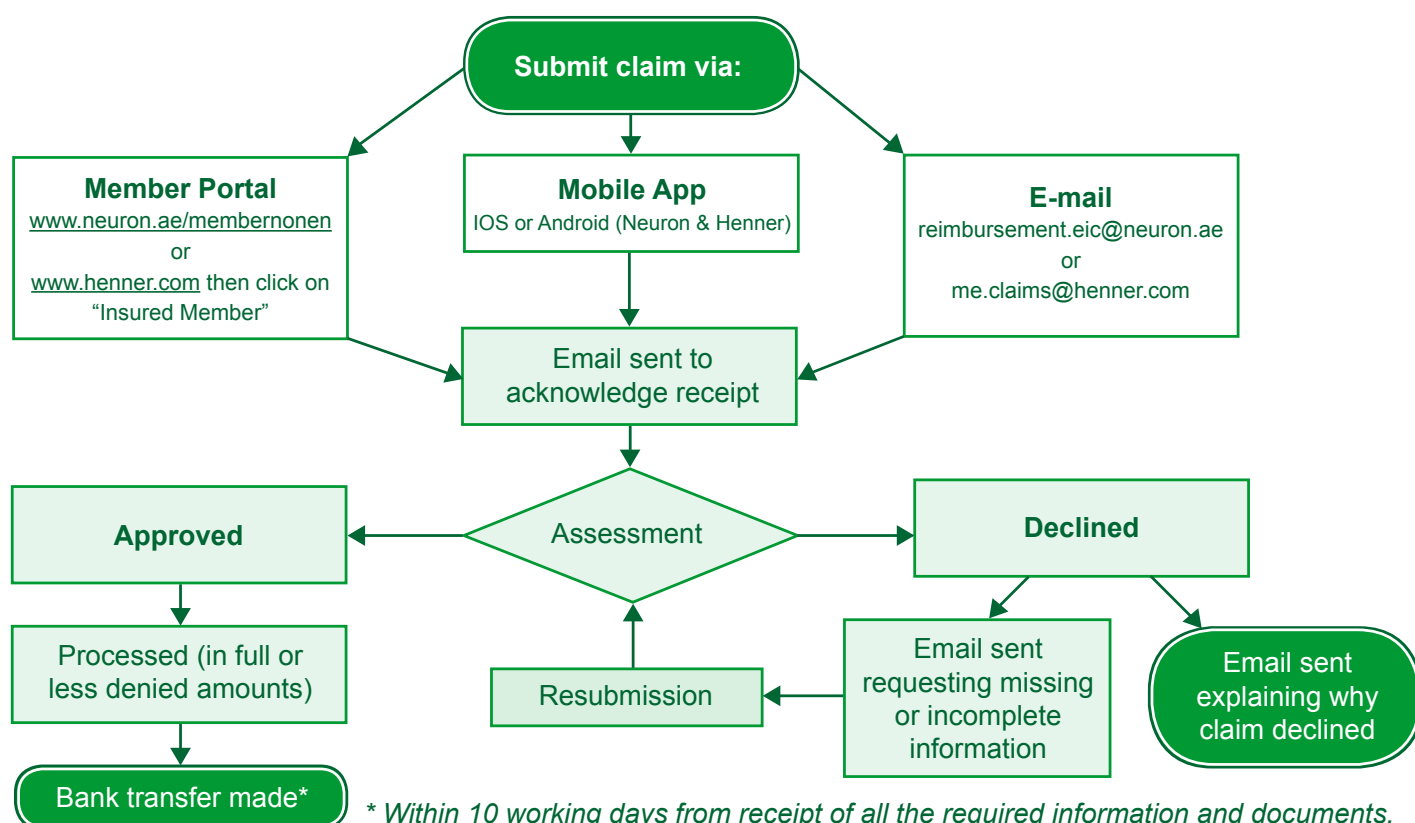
Submit claim via:

Member Portal
www.neuron.ae/membernonen
or
www.henner.com then click on "Insured Member"

Mobile App
IOS or Android (Neuron & Henner)

E-mail
reimbursement.eic@neuron.ae
or
me.claims@henner.com

Email sent to acknowledge receipt

Assessment

Approved

Declined

Processed (in full or less denied amounts)

Resubmission

Email sent requesting missing or incomplete information

Email sent explaining why claim declined

Bank transfer made*

* Within 10 working days from receipt of all the required information and documents.